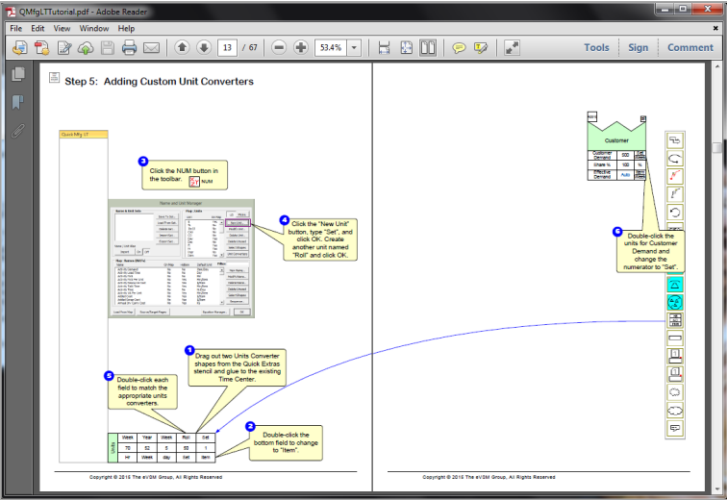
QMfgLTTutorial.pdf - Adobe Reader

File Edit View Window Help

13 / 67 53.4%

Tools Sign Comment

Step 5: Adding Custom Unit Converters

Quick Mfg LT

3 Click the NUM button in the toolbar. NUM

Name and Unit Manager

4 Click the "New Unit" button, type "Set", and click OK. Create another unit named "Roll" and click OK.

1 Drag out two Units Converter shapes from the Quick Extras stencil and glue to the existing Time Center.

5 Double-click each field to match the appropriate units converters.

2 Double-click the bottom field to change to "Item".

| Week | Year | Week | Roll | Set |
|---|---|---|---|---|
| 70 | 52 | 5 | 50 | 1 |
| Hr | Week | day | Set | Item |

Copyright © 2015 The eVSM Group, All Rights Reserved

Customer

| Customer Demand | 500 | Set |
|---|---|---|
| Share % | 100 | % |
| Effective Demand | Auto | Set |

6 Double-click the units for Customer Demand and change the numerator to "Set".

Copyright © 2015 The eVSM Group, All Rights Reserved